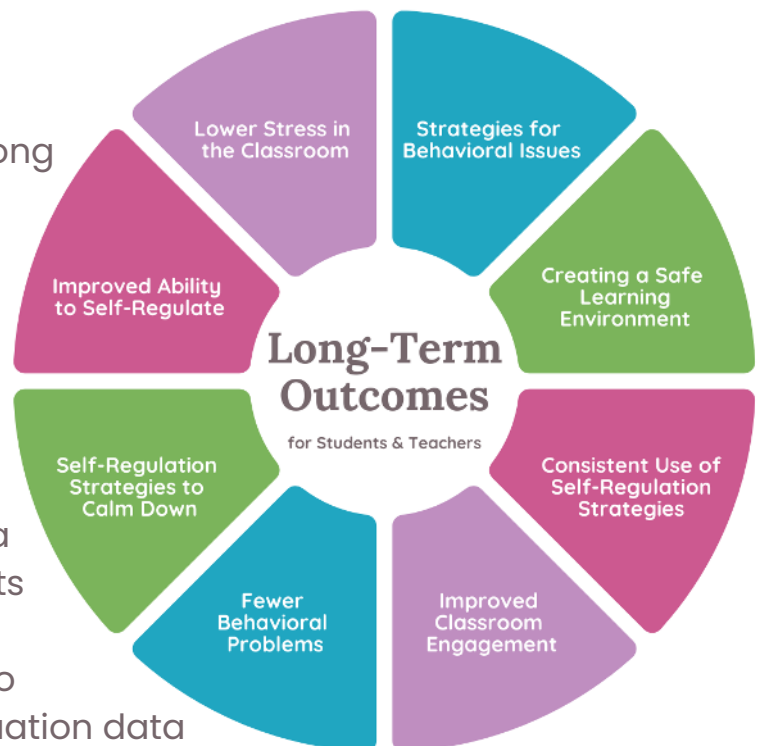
ong

a
ts

o
uation data

Lower Stress in the Classroom

Strategies for Behavioral Issues

Creating a Safe Learning Environment

Consistent Use of Self-Regulation Strategies

Improved Classroom Engagement

Fewer Behavioral Problems

Self-Regulation Strategies to Calm Down

Improved Ability to Self-Regulate

Long-Term Outcomes

for Students & Teachers